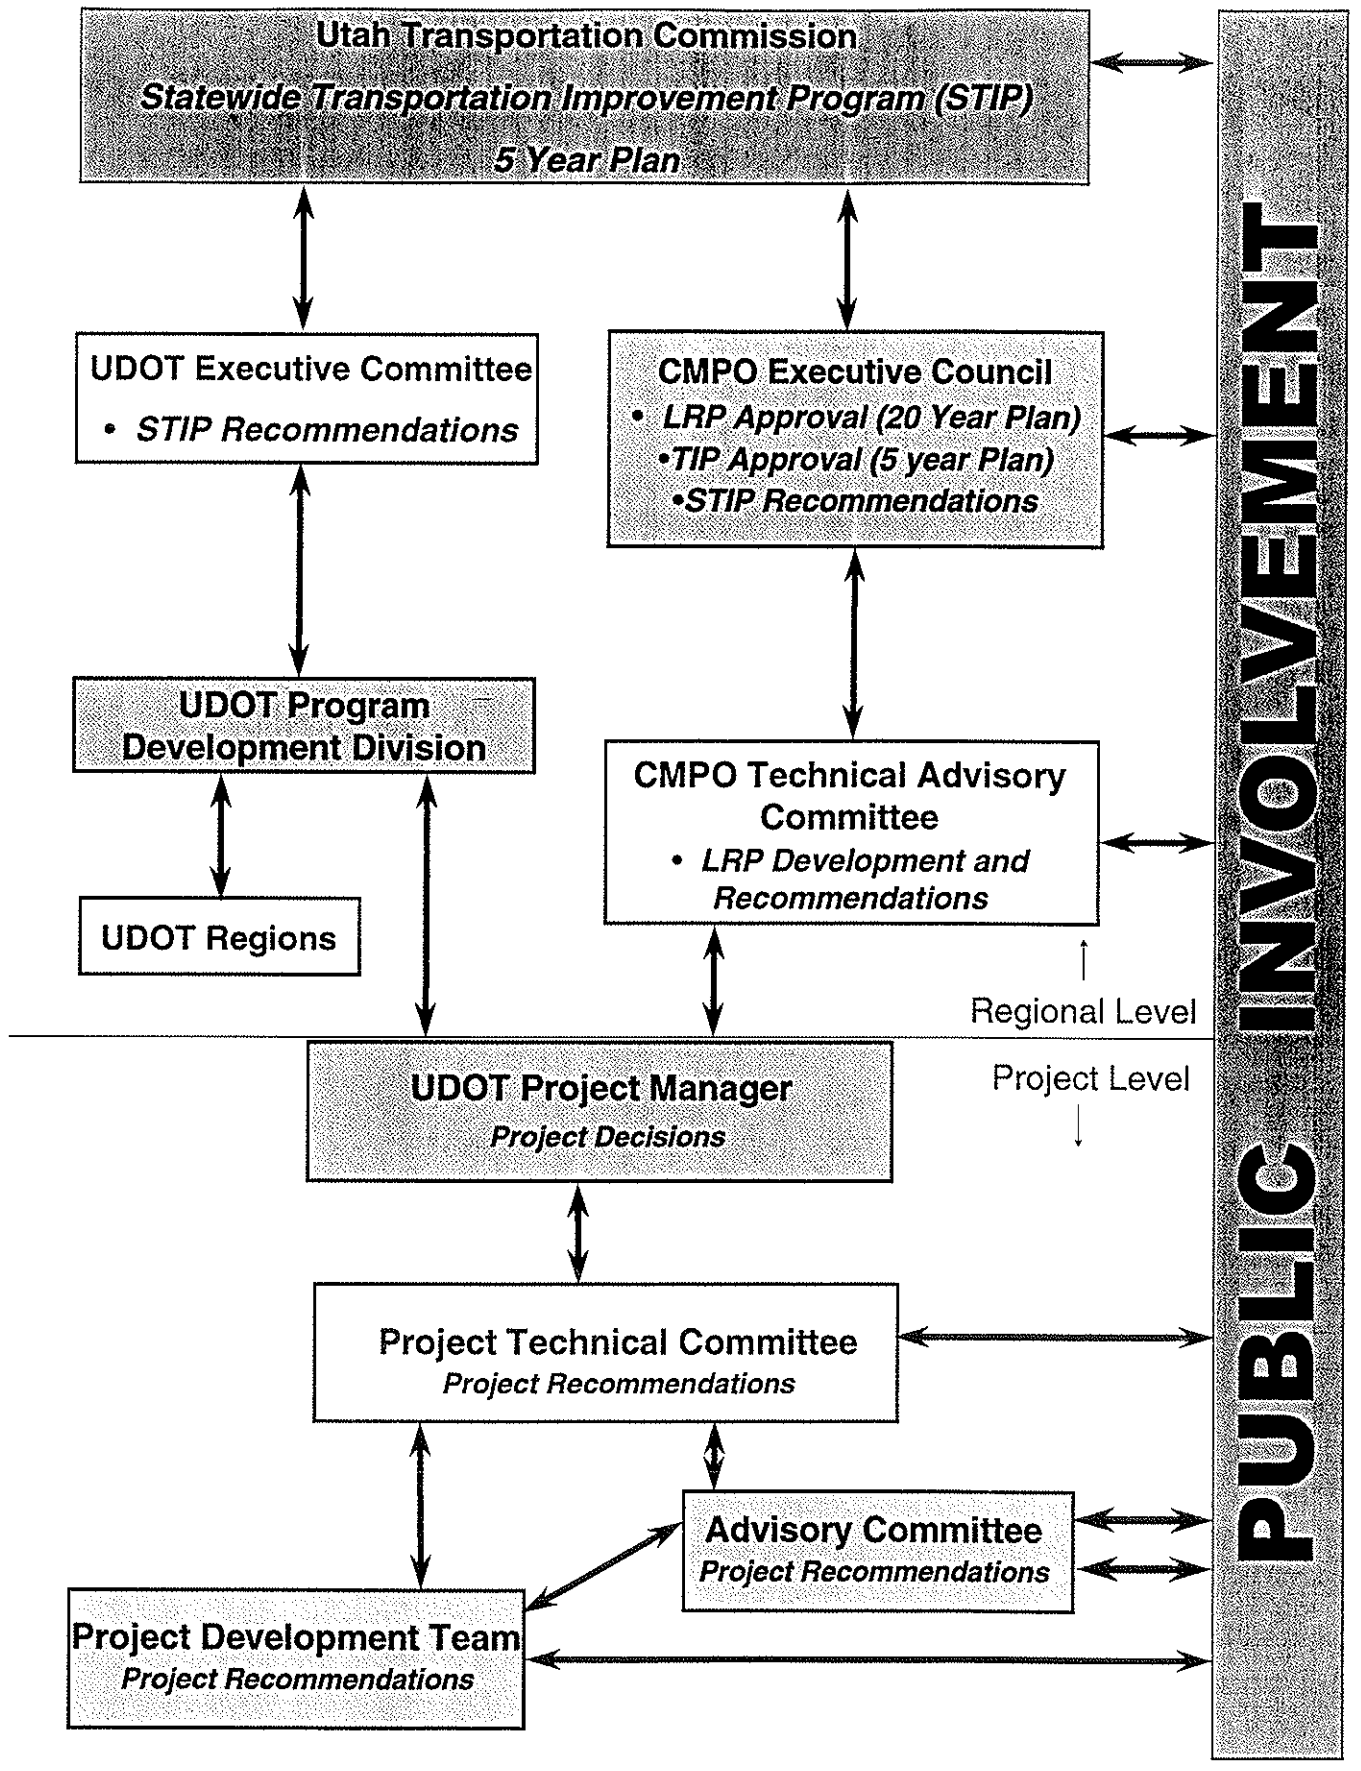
Utah Transportation Commission
*Statewide Transportation Improvement Program (STIP)*
*5 Year Plan*

PUBLIC INVOLVEMENT

UDOT Executive Committee
• *STIP Recommendations*

CMPO Executive Council
• *LRP Approval (20 Year Plan)*
•*TIP Approval (5 year Plan)*
•*STIP Recommendations*

UDOT Program Development Division

UDOT Regions

CMPO Technical Advisory Committee
• *LRP Development and Recommendations*

Regional Level

Project Level

UDOT Project Manager
*Project Decisions*

Project Technical Committee
*Project Recommendations*

Advisory Committee
*Project Recommendations*

Project Development Team
*Project Recommendations*